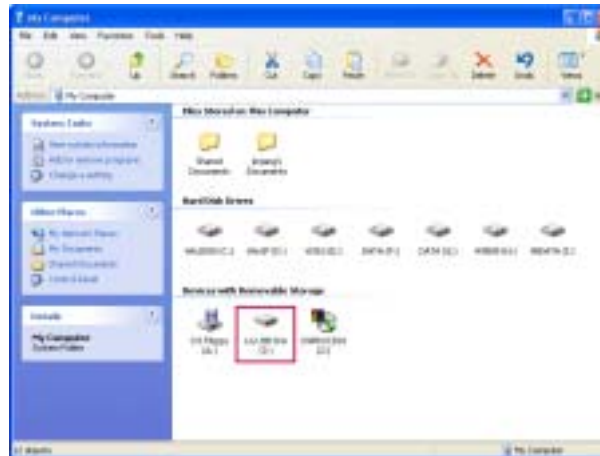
My Computer

File Edit View Favorites Tools Help

Back Forward Up Search Folders Cut Copy Paste Delete Undo Views

Address My Computer

System Tasks

View system information
Add or remove programs
Change a setting

Other Places

My Network Places
My Documents
Shared Documents
Control Panel

Details

My Computer
System Folder

Files Stored on This Computer

Shared Documents
Jeremy's Documents

Hard Disk Drives

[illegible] (C:)
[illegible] (D:)
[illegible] (E:)
DATA (F:)
DATA (G:)
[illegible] (H:)
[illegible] (I:)

Devices with Removable Storage

3½ Floppy (A:)
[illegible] (J:)
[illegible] (K:)

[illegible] objects

My Computer